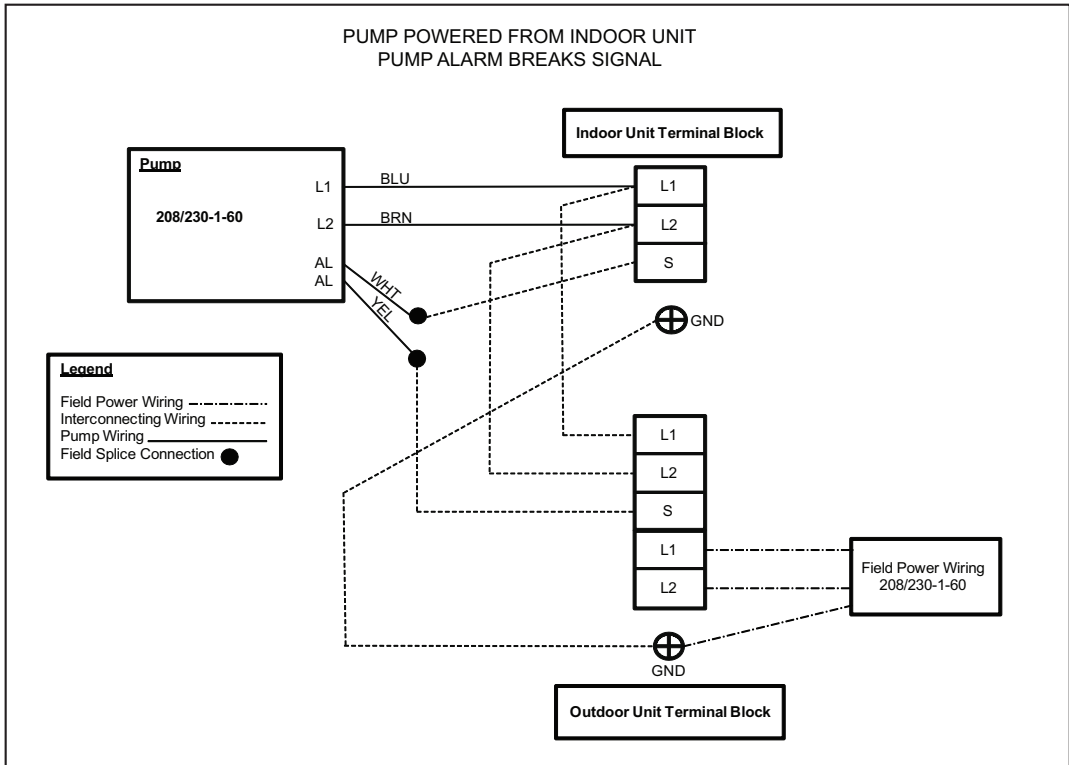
PUMP POWERED FROM INDOOR UNIT
PUMP ALARM BREAKS SIGNAL

Indoor Unit Terminal Block

Pump
208/230-1-60
L1
L2
AL
AL

BLU
BRN
WHT
YEL

L1
L2
S

GND

Legend
Field Power Wiring
Interconnecting Wiring
Pump Wiring
Field Splice Connection

L1
L2
S
L1
L2

Field Power Wiring
208/230-1-60

GND

Outdoor Unit Terminal Block